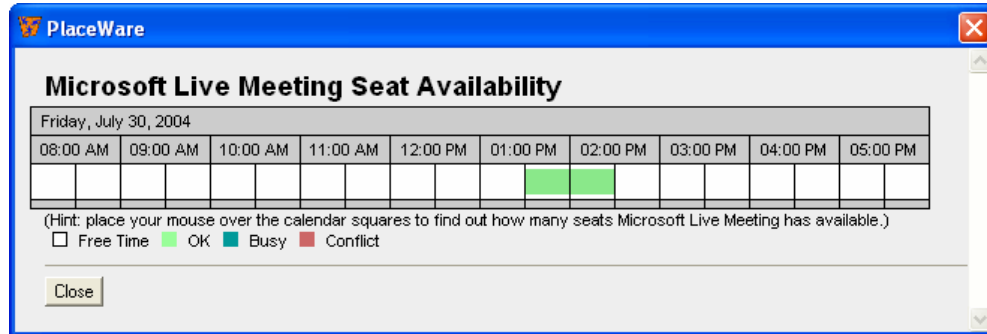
PlaceWare

Microsoft Live Meeting Seat Availability

| Friday, July 30, 2004 | | | | | | | | | |
|---|---|---|---|---|---|---|---|---|---|
| 08:00 AM | 09:00 AM | 10:00 AM | 11:00 AM | 12:00 PM | 01:00 PM | 02:00 PM | 03:00 PM | 04:00 PM | 05:00 PM |

(Hint: place your mouse over the calendar squares to find out how many seats Microsoft Live Meeting has available.)

Free Time OK Busy Conflict

Close